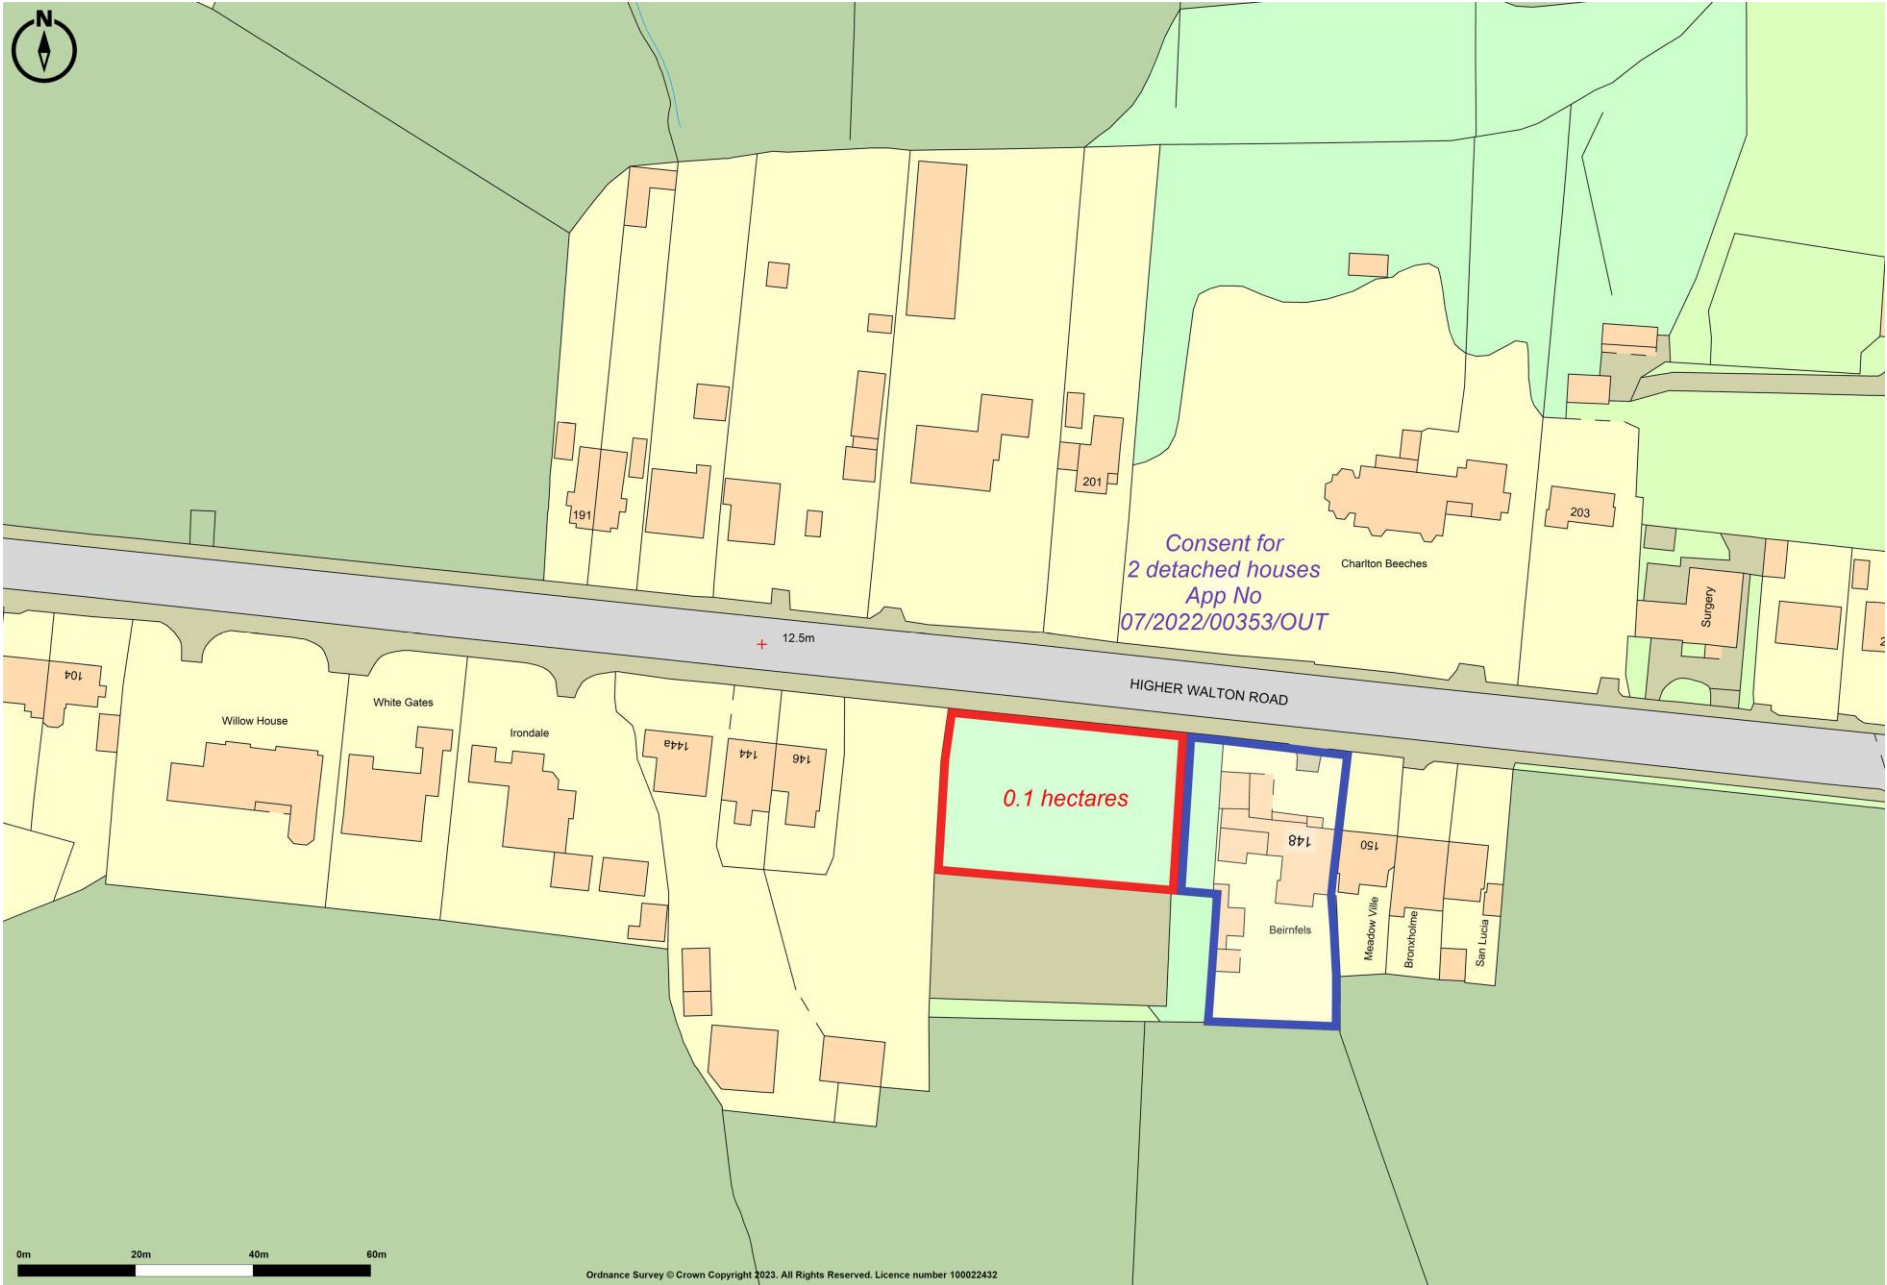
N

191

201

203

Consent for
2 detached houses
App No
07/2022/00353/OUT

Charlton Beeches

Surgery

2

12.5m

HIGHER WALTON ROAD

104

Willow House

White Gates

Irondale

144a

144

146

0.1 hectares

148

150

Beirnfels

Meadow Ville

Bronxholme

San Lucia

0m 20m 40m 60m

Ordnance Survey © Crown Copyright 2023. All Rights Reserved. Licence number 100022432